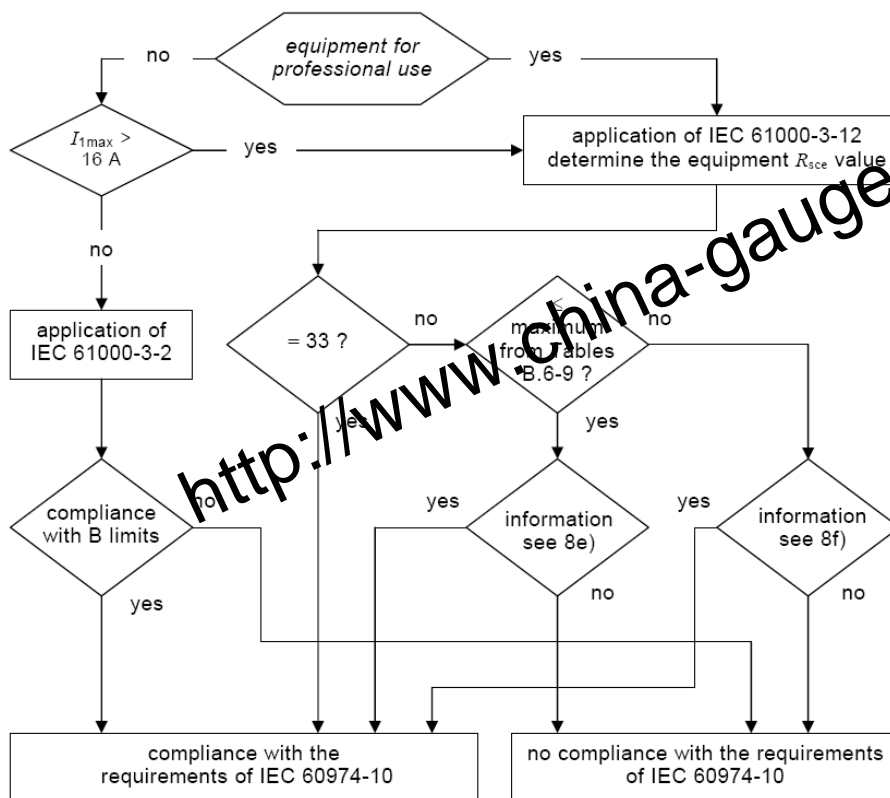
equipment for professional use

no

yes

$I_{1max}$ > 16 A

yes

application of IEC 61000-3-12 determine the equipment $R_{sce}$ value

no

application of IEC 61000-3-2

= 33 ?

no

≤ maximum from Tables B.6-9 ?

no

yes

yes

compliance with B limits

no

yes

information see 8e)

yes

information see 8f)

yes

no

no

compliance with the requirements of IEC 60974-10

no compliance with the requirements of IEC 60974-10

http://www.china-gauges